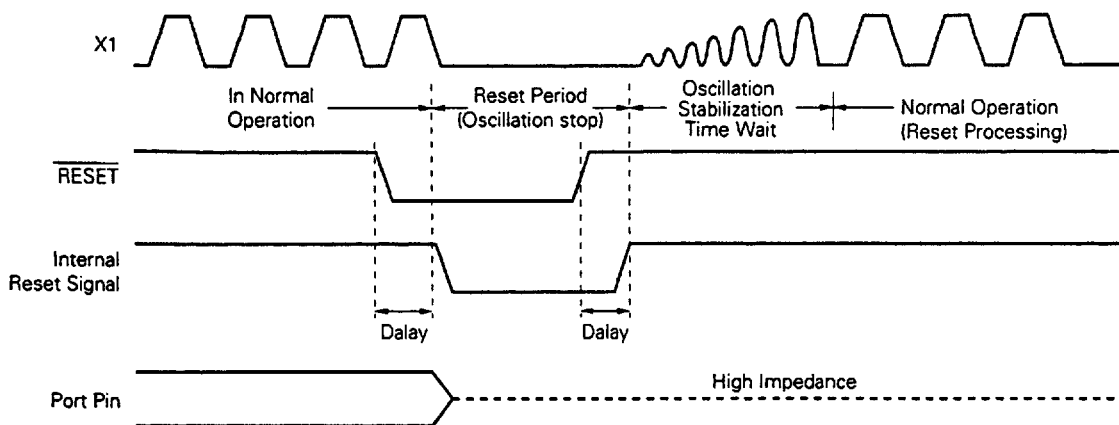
X1

In Normal Operation

Reset Period (Oscillation stop)

Oscillation Stabilization Time Wait

Normal Operation (Reset Processing)

$\overline{RESET}$

Internal Reset Signal

Dalay

Dalay

Port Pin

High Impedance